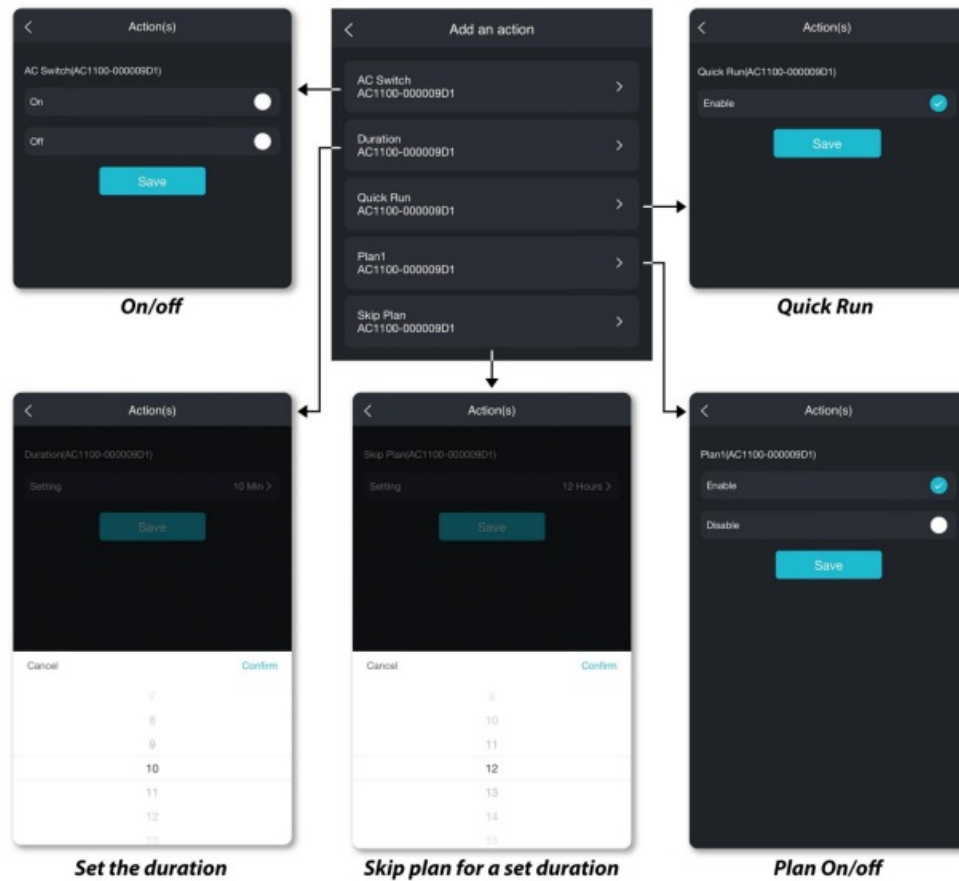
Add an action

AC Switch
AC1100-000009D1

Duration
AC1100-000009D1

Quick Run
AC1100-000009D1

Plan1
AC1100-000009D1

Skip Plan
AC1100-000009D1

Action(s)

AC Switch(AC1100-000009D1)

On

Off

Save

On/off

Action(s)

Quick Run(AC1100-000009D1)

Enable

Save

Quick Run

Action(s)

Duration(AC1100-000009D1)

Setting 10 Min >

Save

Cancel Confirm

7
8
9
10
11
12
13

Set the duration

Action(s)

Skip Plan(AC1100-000009D1)

Setting 12 Hours >

Save

Cancel Confirm

9
10
11
12
13
14
15

Skip plan for a set duration

Action(s)

Plan1(AC1100-000009D1)

Enable

Disable

Save

Plan On/off